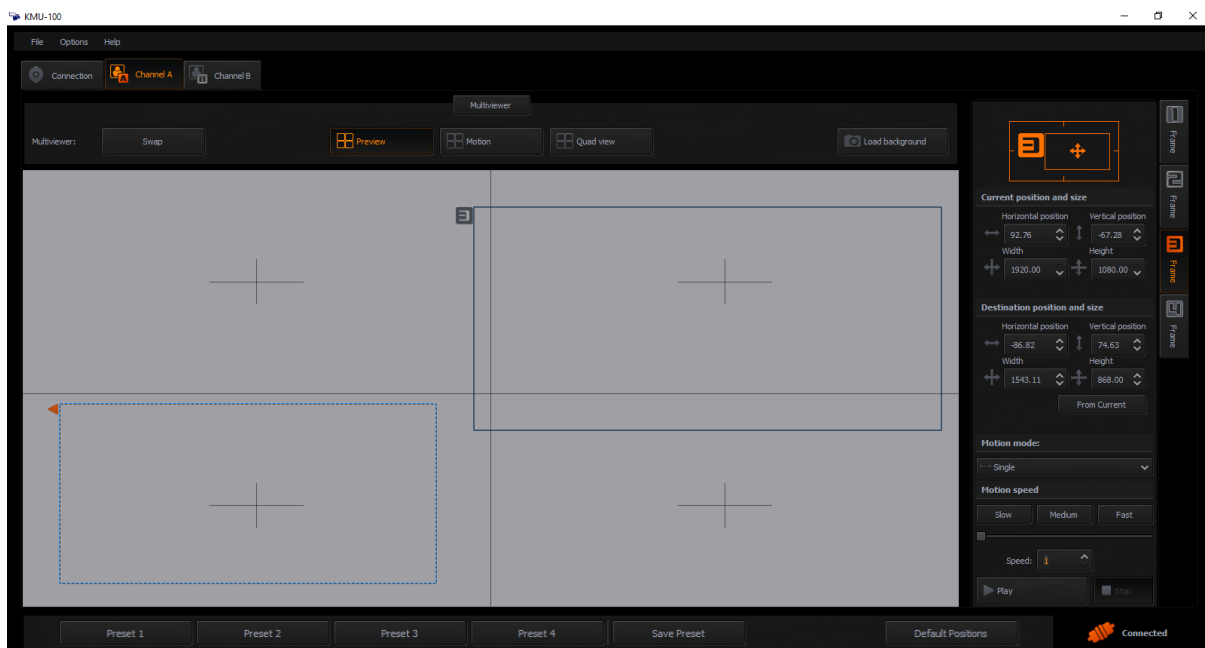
KMU-100

File Options Help

Connection
Channel A
Channel B

Multiviewer

Multiviewer: Swap
Preview
Motion
Quad view
Load background

Frame
Frame
Frame
Frame

Current position and size
Horizontal position 92.76
Vertical position -67.28
Width 1920.00
Height 1080.00

Destination position and size
Horizontal position -86.82
Vertical position 74.63
Width 1543.11
Height 868.00
From Current

Motion mode:
Single

Motion speed
Slow Medium Fast

Speed: 1

Play
Stop

Preset 1
Preset 2
Preset 3
Preset 4
Save Preset
Default Positions
Connected